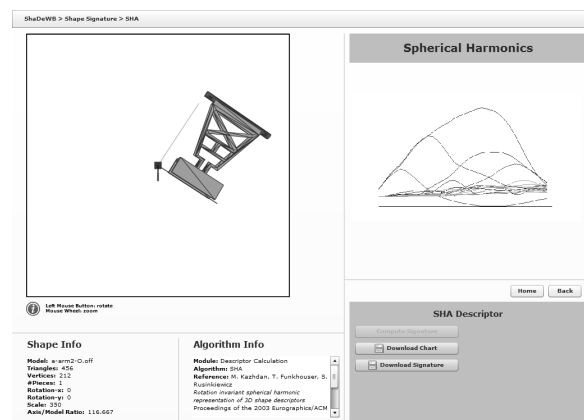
ShaDeWB > Shape Signature > SHA

Spherical Harmonics

Left Mouse Button: rotate
Mouse Wheel: zoom

Home
Back

SHA Descriptor

Compute Signature
Download Chart
Download Signature

Shape Info

Model: a-arm2-O.off
Triangles: 456
Vertices: 212
#Pieces: 1
Rotation-x: 0
Rotation-y: 0
Scale: 330
Axis/Model Ratio: 116.667

Algorithm Info

Module: Descriptor Calculation
Algorithm: SHA
Reference: M. Kazhdan, T. Funkhouser, S. Rusinkiewicz
Rotation invariant spherical harmonic representation of 3D shape descriptors
Proceedings of the 2003 Eurographics/ACM